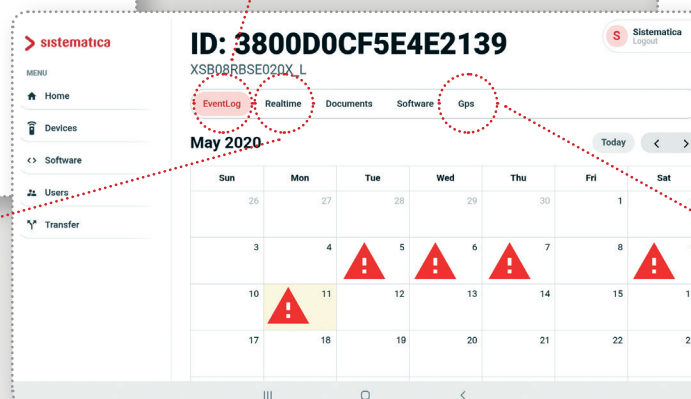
> sistematica

MENU

Home

Devices

Software

Users

Transfer

ID: 3800D0CF5E4E2139

XSB08RBSE020X_L

S Sistematica Logout

EventLog Realtime Documents Software Gps

May 2020

Today < >

| Sun | Mon | Tue | Wed | Thu | Fri | Sat |
|---|---|---|---|---|---|---|
| 26 | 27 | 28 | 29 | 30 | 1 | |
| 3 | 4 | 5 | 6 | 7 | 8 | |
| 10 | 11 | 12 | 13 | 14 | 15 | 1 |
| 17 | 18 | 19 | 20 | 21 | 22 | 2 |